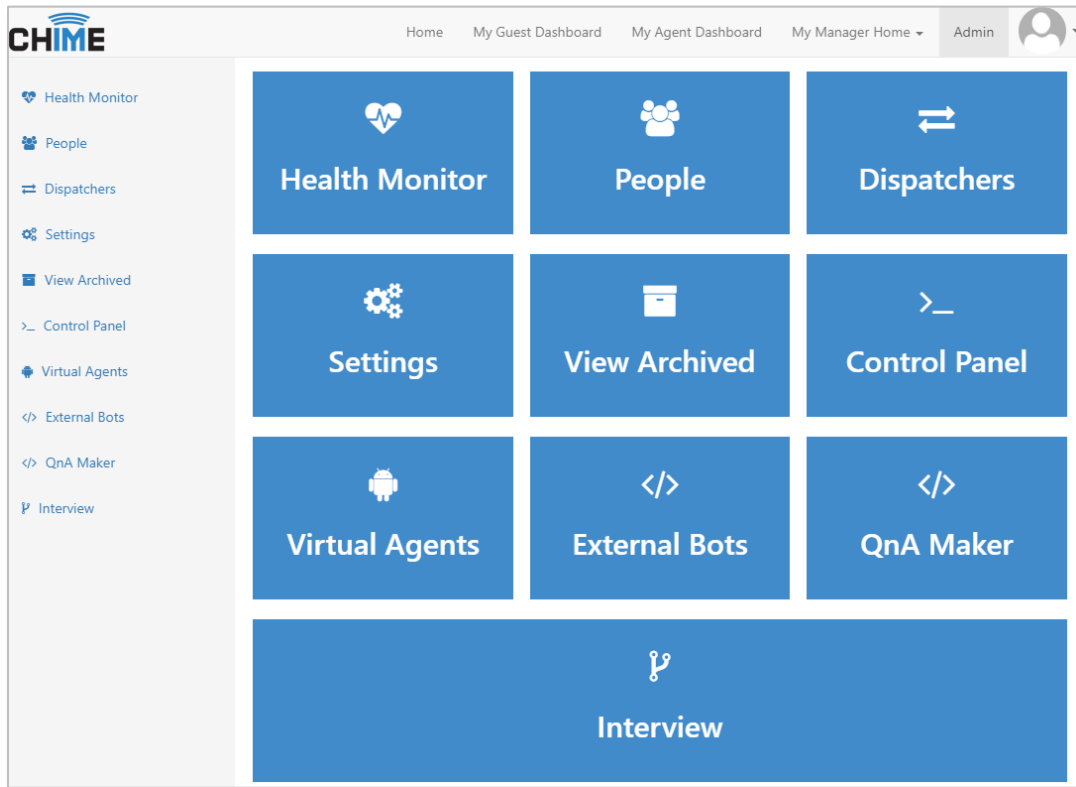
CHIME

Home My Guest Dashboard My Agent Dashboard My Manager Home Admin

Health Monitor
People
Dispatchers
Settings
View Archived
>_ Control Panel
Virtual Agents
</> External Bots
</> QnA Maker
Interview

Health Monitor

People

Dispatchers

Settings

View Archived

>_
Control Panel

Virtual Agents

</>
External Bots

</>
QnA Maker

Interview